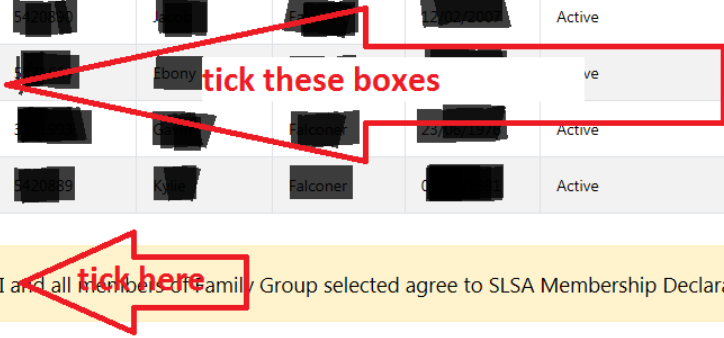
| 5420880 | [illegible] | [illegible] | 12/02/2007 | Active |
|---|---|---|---|---|
| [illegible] | Ebony | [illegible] | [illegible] | Active |
| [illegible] | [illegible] | Falconer | 23/08/1978 | Active |
| 5420889 | Kylie | Falconer | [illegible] | Active |

tick these boxes

I and all members of Family Group selected agree to SLSA Membership Declara

tick here